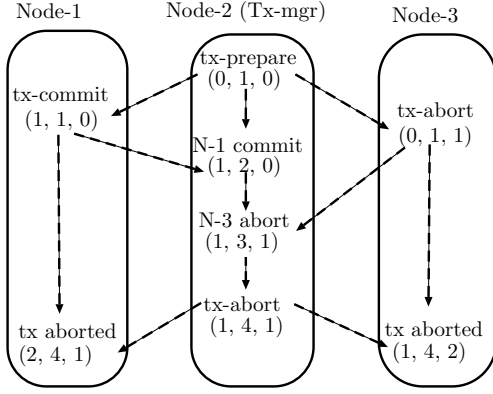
Node-1

Node-2 (Tx-mgr)

Node-3

tx-prepare
(0, 1, 0)

tx-commit
(1, 1, 0)

tx-abort
(0, 1, 1)

N-1 commit
(1, 2, 0)

N-3 abort
(1, 3, 1)

tx-abort
(1, 4, 1)

tx aborted
(2, 4, 1)

tx aborted
(1, 4, 2)